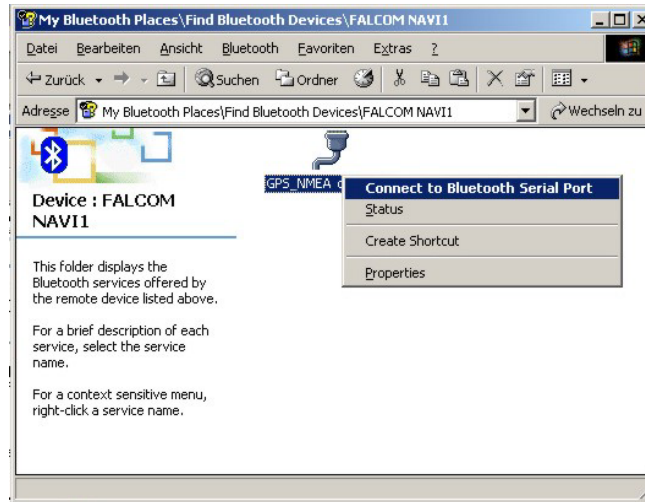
My Bluetooth Places\Find Bluetooth Devices\FALCOM NAVI1

Datei Bearbeiten Ansicht Bluetooth Favoriten Extras ?

Zurück Suchen Ordner

Adresse My Bluetooth Places\Find Bluetooth Devices\FALCOM NAVI1 Wechseln zu

Device : FALCOM NAVI1

This folder displays the Bluetooth services offered by the remote device listed above.

For a brief description of each service, select the service name.

For a context sensitive menu, right-click a service name.

GPS_NMEA c

Connect to Bluetooth Serial Port
Status
Create Shortcut
Properties